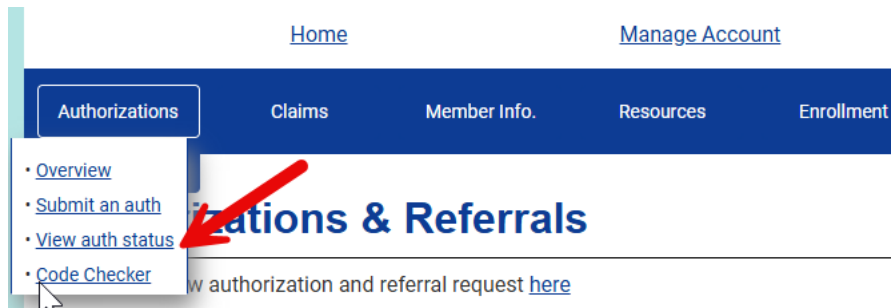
Home

Manage Account

Authorizations

Claims

Member Info.

Resources

Enrollment

• Overview
• Submit an auth
• View auth status
• Code Checker

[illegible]izations & Referrals

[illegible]w authorization and referral request here